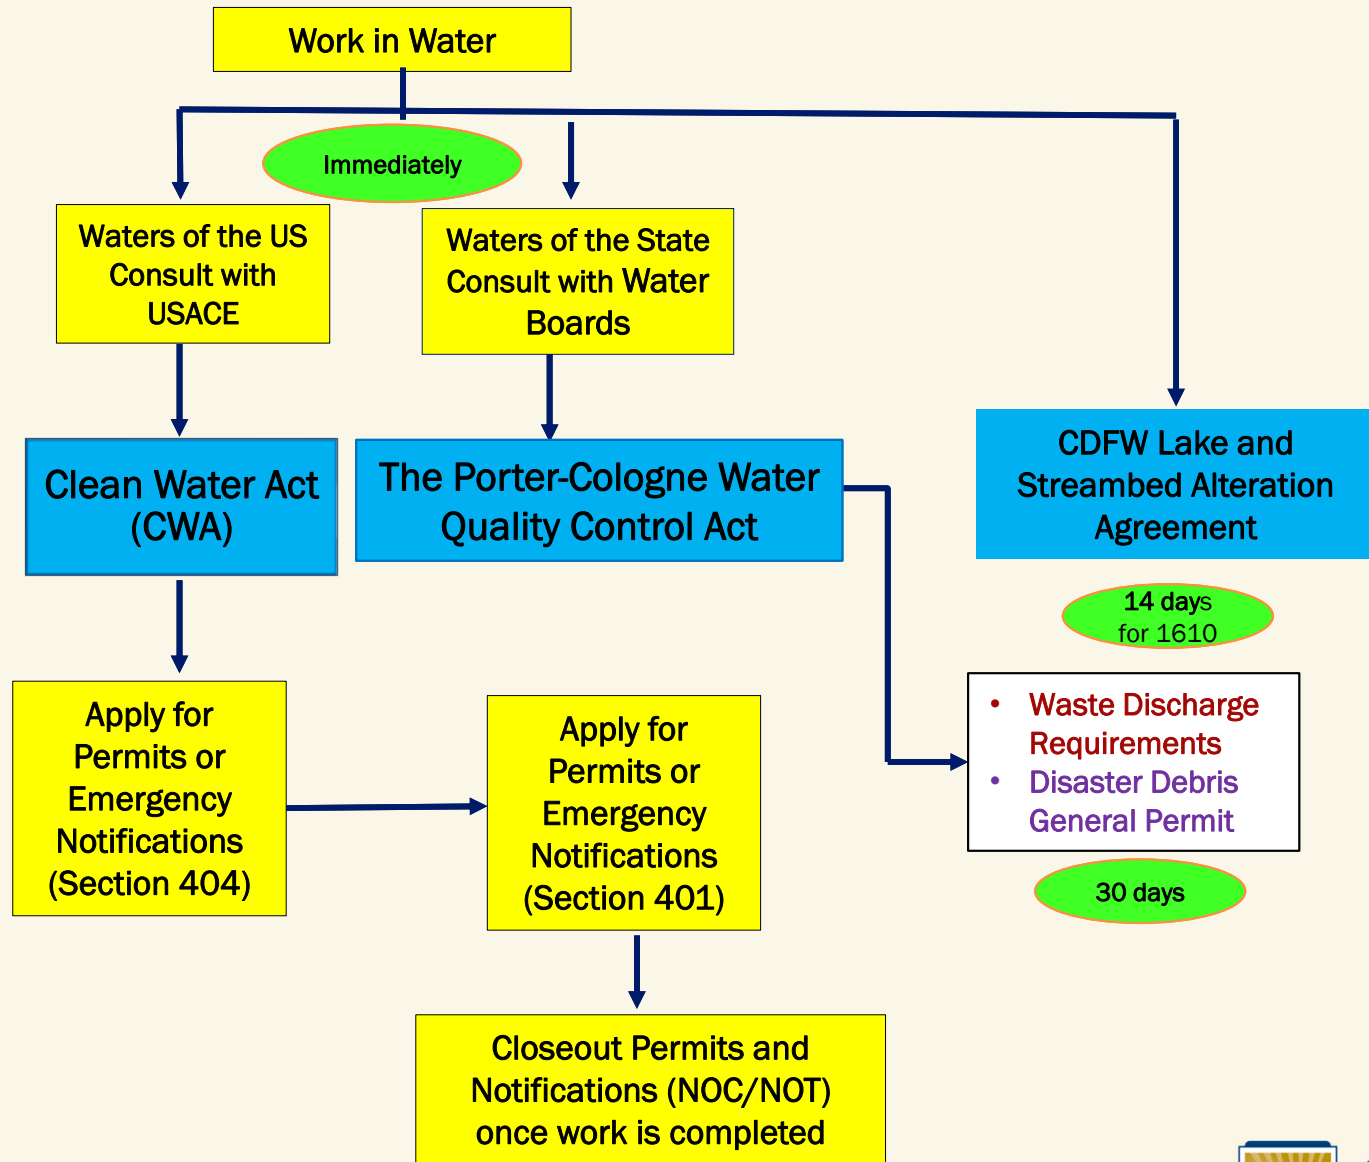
Work in Water

Immediately

Waters of the US Consult with USACE

Waters of the State Consult with Water Boards

CDFW Lake and Streambed Alteration Agreement

Clean Water Act (CWA)

The Porter-Cologne Water Quality Control Act

14 days for 1610

- Waste Discharge Requirements
- Disaster Debris General Permit

30 days

Apply for Permits or Emergency Notifications (Section 404)

Apply for Permits or Emergency Notifications (Section 401)

Closeout Permits and Notifications (NOC/NOT) once work is completed